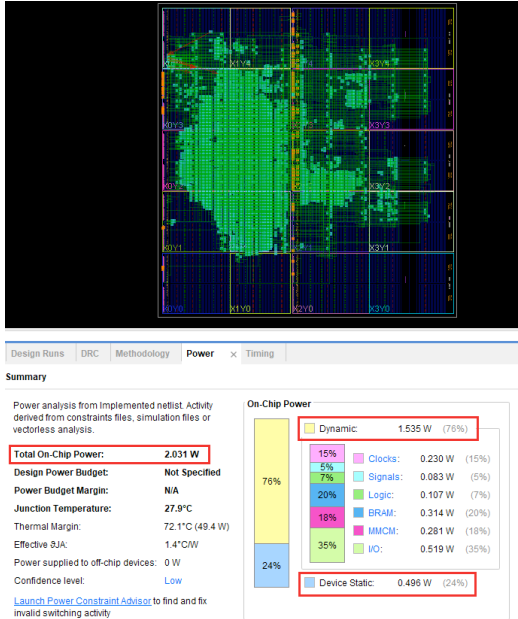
X1Y4
X3Y4
X0Y3
X3Y3
X0Y2
X3Y2
X0Y1
X1Y1
X3Y1
X0Y0
X1Y0
X2Y0
X3Y0

Design Runs | DRC | Methodology | Power × | Timing

Summary

Power analysis from Implemented netlist. Activity derived from constraints files, simulation files or vectorless analysis.

| | |
|---|---|
| Total On-Chip Power: | 2.031 W |
| Design Power Budget: | Not Specified |
| Power Budget Margin: | N/A |
| Junction Temperature: | 27.9°C |
| Thermal Margin: | 72.1°C (49.4 W) |
| Effective ϑJA: | 1.4°C/W |
| Power supplied to off-chip devices: | 0 W |
| Confidence level: | Low |

Launch Power Constraint Advisor to find and fix invalid switching activity

On-Chip Power

76%
24%

Dynamic: 1.535 W (76%)

| | | | |
|---|---|---|---|
| 15% | Clocks: | 0.230 W | (15%) |
| 5% | Signals: | 0.083 W | (5%) |
| 7% | Logic: | 0.107 W | (7%) |
| 20% | BRAM: | 0.314 W | (20%) |
| 18% | MMCM: | 0.281 W | (18%) |
| 35% | I/O: | 0.519 W | (35%) |

Device Static: 0.496 W (24%)